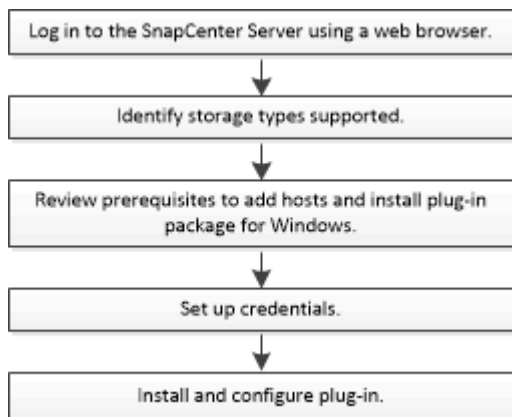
Log in to the SnapCenter Server using a web browser.

Identify storage types supported.

Review prerequisites to add hosts and install plug-in package for Windows.

Set up credentials.

Install and configure plug-in.